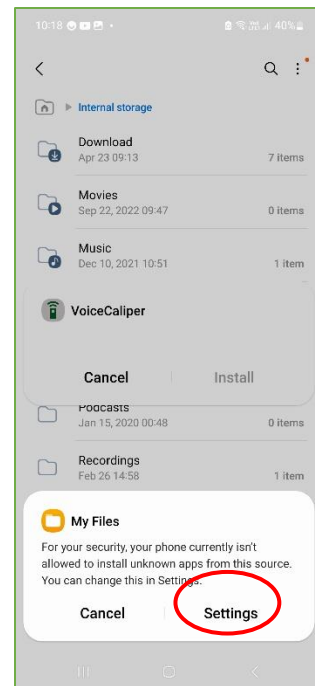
10:18 40%

Internal storage

Download
Apr 23 09:13
7 items

Movies
Sep 22, 2022 09:47
0 items

Music
Dec 10, 2021 10:51
1 item

VoiceCaliper

Cancel
Install

Podcasts
Jan 15, 2020 00:48
0 items

Recordings
Feb 26 14:58
1 item

My Files

For your security, your phone currently isn't allowed to install unknown apps from this source. You can change this in Settings.

Cancel
Settings